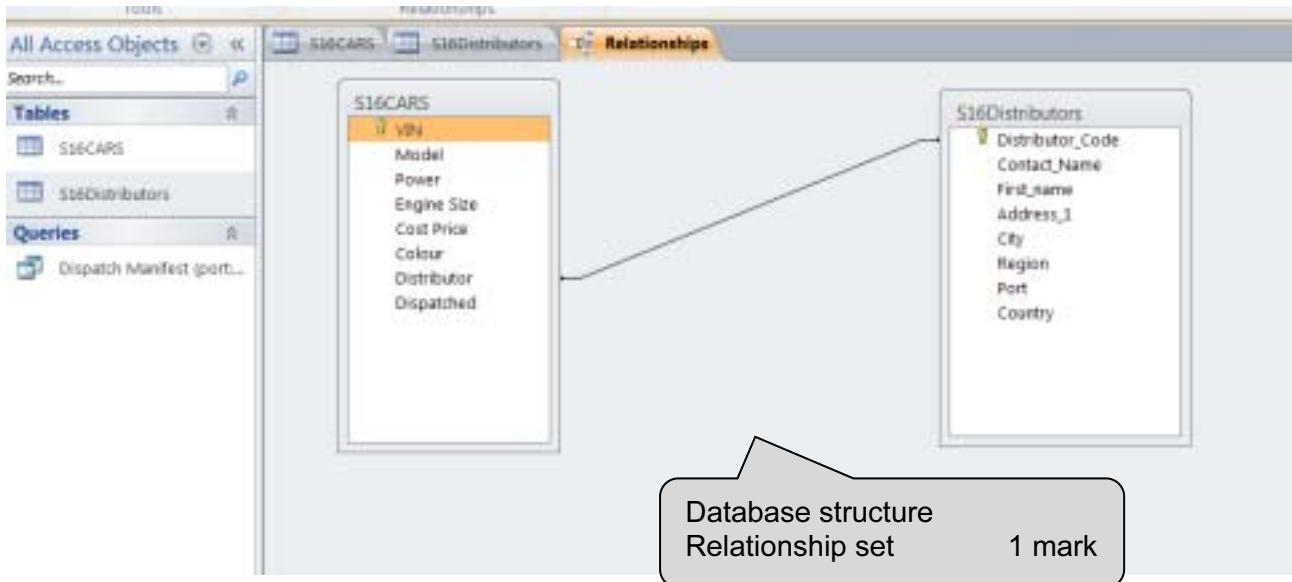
Tools

Relationships

All Access Objects «

Search...

Tables

S16CARS

S16Distributors

Queries

Dispatch Manifest (port...

S16CARS

S16Distributors

Relationships

S16CARS
VIN
Model
Power
Engine Size
Cost Price
Colour
Distributor
Dispatched

S16Distributors
Distributor_Code
Contact_Name
First_name
Address_1
City
Region
Port
Country

Database structure
Relationship set 1 mark